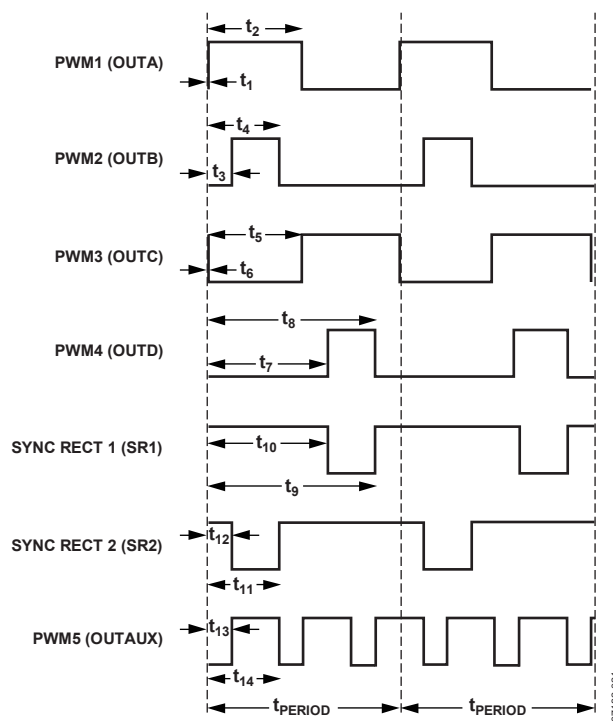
$t_2$
PWM1 (OUTA)
$t_1$
$t_4$
PWM2 (OUTB)
$t_3$
$t_5$
PWM3 (OUTC)
$t_6$
$t_8$
PWM4 (OUTD)
$t_7$
SYNC RECT 1 (SR1)
$t_{10}$
$t_9$
SYNC RECT 2 (SR2)
$t_{12}$
$t_{11}$
PWM5 (OUTAUX)
$t_{13}$
$t_{14}$
$t_{PERIOD}$
$t_{PERIOD}$
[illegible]